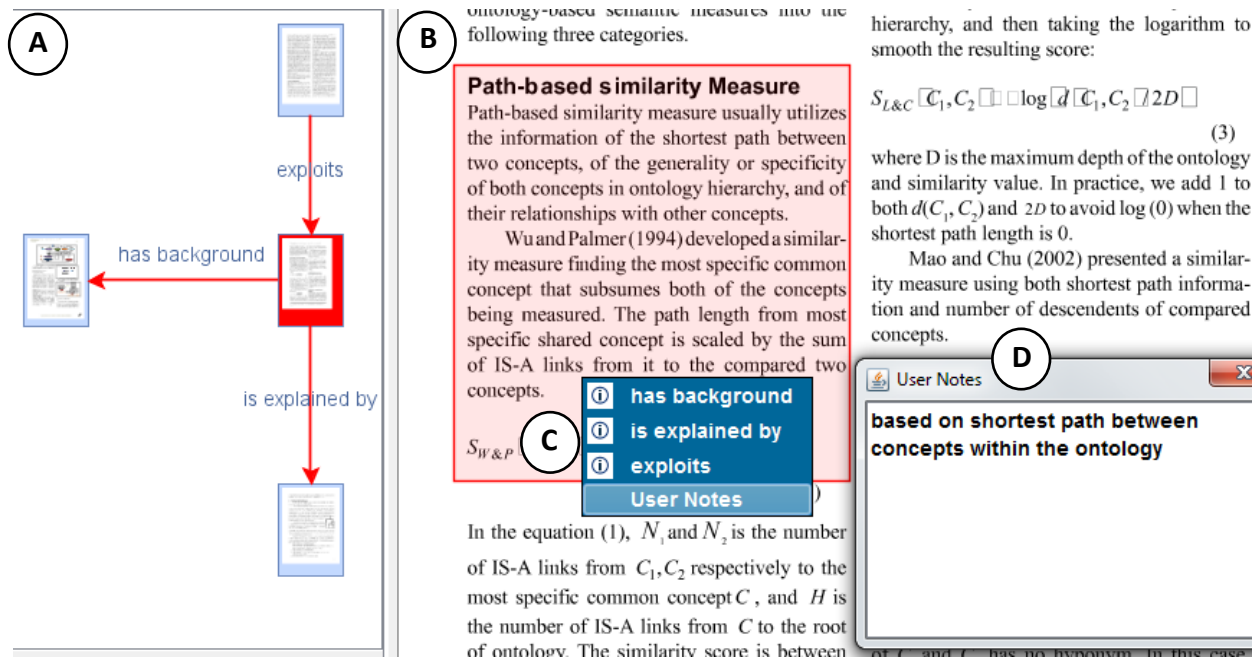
A

exploits

has background

is explained by

B

ontology-based semantic measures into the following three categories.

Path-based similarity Measure

Path-based similarity measure usually utilizes the information of the shortest path between two concepts, of the generality or specificity of both concepts in ontology hierarchy, and of their relationships with other concepts.

Wu and Palmer (1994) developed a similarity measure finding the most specific common concept that subsumes both of the concepts being measured. The path length from most specific shared concept is scaled by the sum of IS-A links from it to the compared two concepts.

$S_{W\&P}$

C

has background

is explained by

exploits

User Notes

)

In the equation (1), $N_1$ and $N_2$ is the number of IS-A links from $C_1, C_2$ respectively to the most specific common concept $C$, and $H$ is the number of IS-A links from $C$ to the root of ontology. The similarity score is between

hierarchy, and then taking the logarithm to smooth the resulting score:

$S_{L\&C}$ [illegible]$C_1, C_2$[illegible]log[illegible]$d$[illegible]$C_1, C_2$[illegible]$2D$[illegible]

(3)

where D is the maximum depth of the ontology and similarity value. In practice, we add 1 to both $d(C_1, C_2)$ and $2D$ to avoid log (0) when the shortest path length is 0.

Mao and Chu (2002) presented a similarity measure using both shortest path information and number of descendents of compared concepts.

D

User Notes

based on shortest path between concepts within the ontology

of $C_1$ and $C_2$ has no hyponym. In this case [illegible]